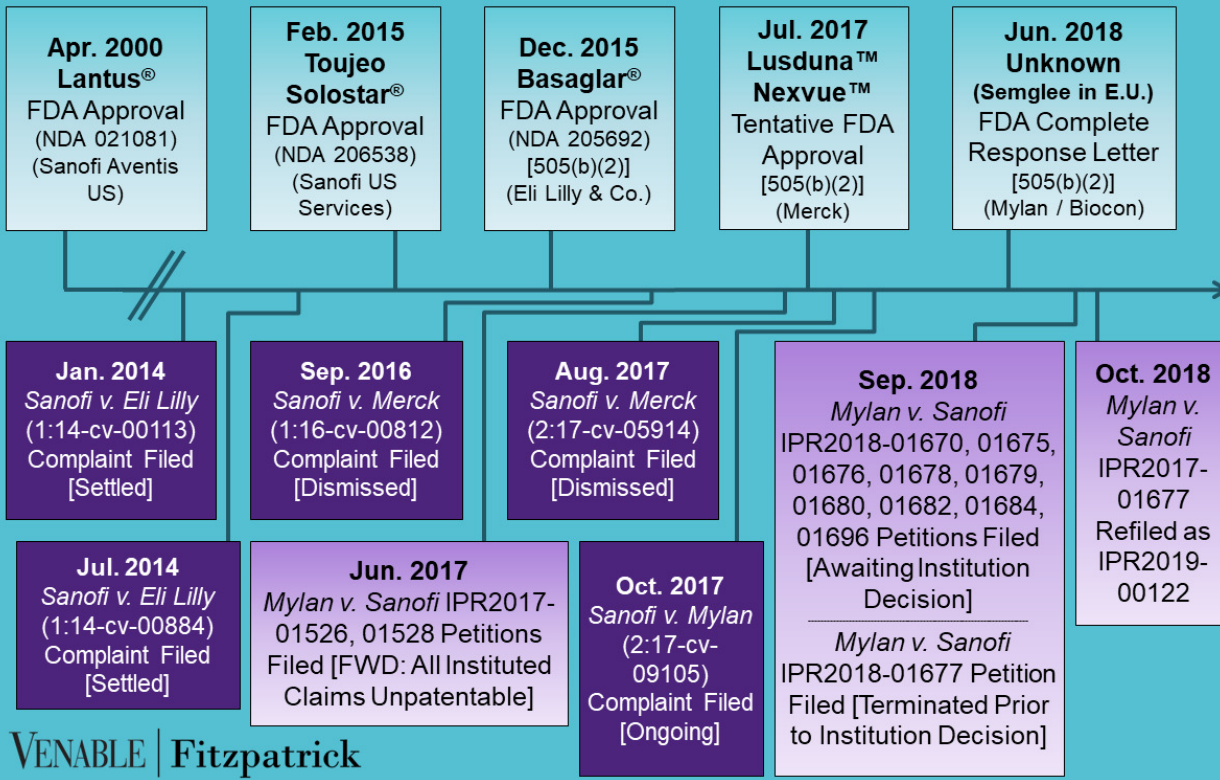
**Apr. 2000**
**Lantus®**
FDA Approval
(NDA 021081)
(Sanofi Aventis US)

**Feb. 2015**
**Toujeo Solostar®**
FDA Approval
(NDA 206538)
(Sanofi US Services)

**Dec. 2015**
**Basaglar®**
FDA Approval
(NDA 205692)
[505(b)(2)]
(Eli Lilly & Co.)

**Jul. 2017**
**Lusduna™ Nexvue™**
Tentative FDA Approval
[505(b)(2)]
(Merck)

**Jun. 2018**
**Unknown**
**(Semglee in E.U.)**
FDA Complete Response Letter
[505(b)(2)]
(Mylan / Biocon)

**Jan. 2014**
*Sanofi v. Eli Lilly*
(1:14-cv-00113)
Complaint Filed
[Settled]

**Jul. 2014**
*Sanofi v. Eli Lilly*
(1:14-cv-00884)
Complaint Filed
[Settled]

**Sep. 2016**
*Sanofi v. Merck*
(1:16-cv-00812)
Complaint Filed
[Dismissed]

**Jun. 2017**
*Mylan v. Sanofi* IPR2017-01526, 01528 Petitions Filed [FWD: All Instituted Claims Unpatentable]

**Aug. 2017**
*Sanofi v. Merck*
(2:17-cv-05914)
Complaint Filed
[Dismissed]

**Oct. 2017**
*Sanofi v. Mylan*
(2:17-cv-09105)
Complaint Filed
[Ongoing]

**Sep. 2018**
*Mylan v. Sanofi*
IPR2018-01670, 01675, 01676, 01678, 01679, 01680, 01682, 01684, 01696 Petitions Filed [Awaiting Institution Decision]

*Mylan v. Sanofi*
IPR2018-01677 Petition Filed [Terminated Prior to Institution Decision]

**Oct. 2018**
*Mylan v. Sanofi*
IPR2017-01677
Refiled as IPR2019-00122

VENABLE | Fitzpatrick